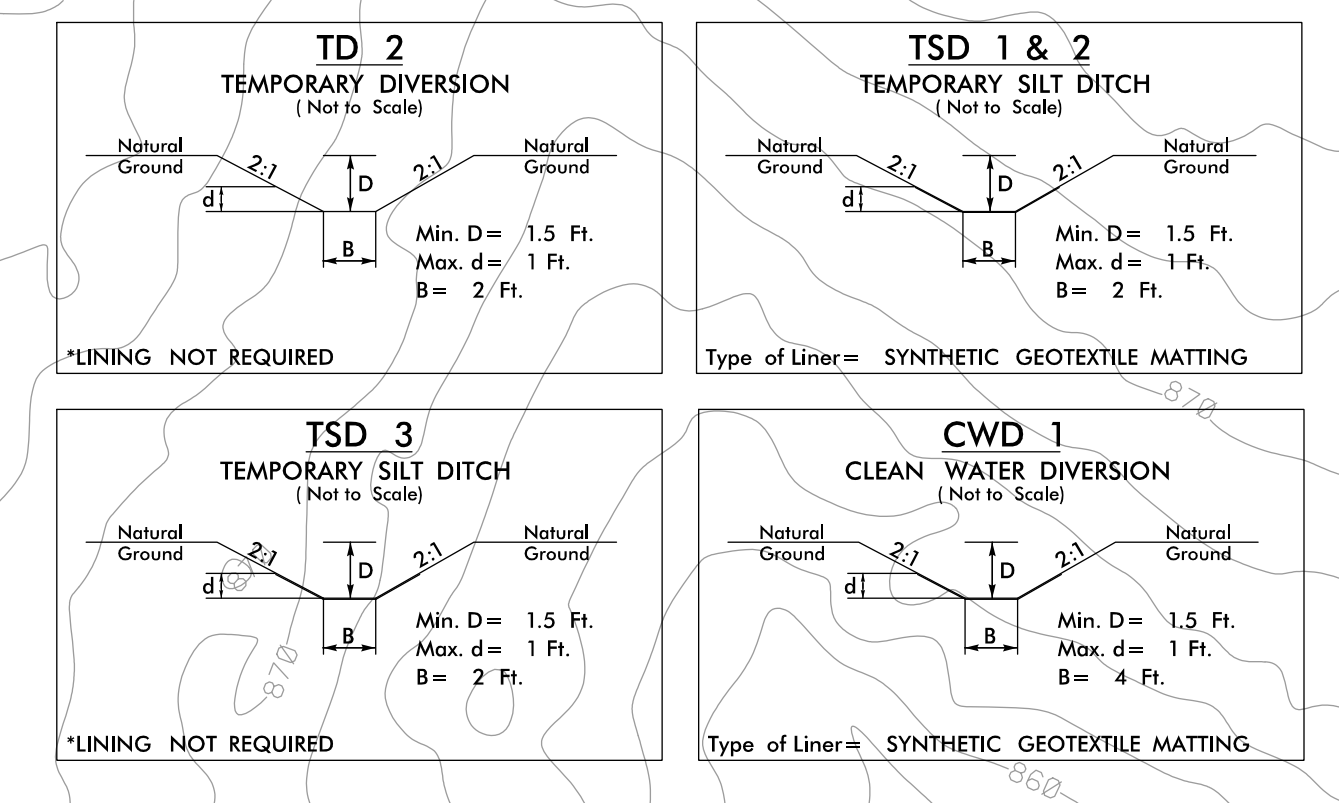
TD 2
TEMPORARY DIVERSION
( Not to Scale)

Natural Ground
2:1
D
2:1
Natural Ground
d
B

Min. D = 1.5 Ft.
Max. d = 1 Ft.
B = 2 Ft.

*LINING NOT REQUIRED

TSD 1 & 2
TEMPORARY SILT DITCH
( Not to Scale)

Natural Ground
2:1
D
2:1
Natural Ground
d
B

Min. D = 1.5 Ft.
Max. d = 1 Ft.
B = 2 Ft.

Type of Liner = SYNTHETIC GEOTEXTILE MATTING

870

TSD 3
TEMPORARY SILT DITCH
( Not to Scale)

Natural Ground
2:1
D
2:1
Natural Ground
d
B

Min. D = 1.5 Ft.
Max. d = 1 Ft.
B = 2 Ft.

870

*LINING NOT REQUIRED

CWD 1
CLEAN WATER DIVERSION
( Not to Scale)

Natural Ground
2:1
D
2:1
Natural Ground
d
B

Min. D = 1.5 Ft.
Max. d = 1 Ft.
B = 4 Ft.

Type of Liner = SYNTHETIC GEOTEXTILE MATTING

860